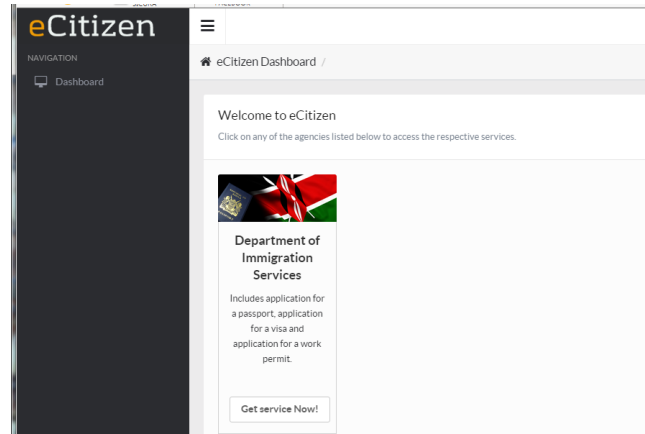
eCitizen

NAVIGATION

Dashboard

eCitizen Dashboard /

Welcome to eCitizen

Click on any of the agencies listed below to access the respective services.

Department of Immigration Services

Includes application for a passport, application for a visa and application for a work permit.

Get service Now!